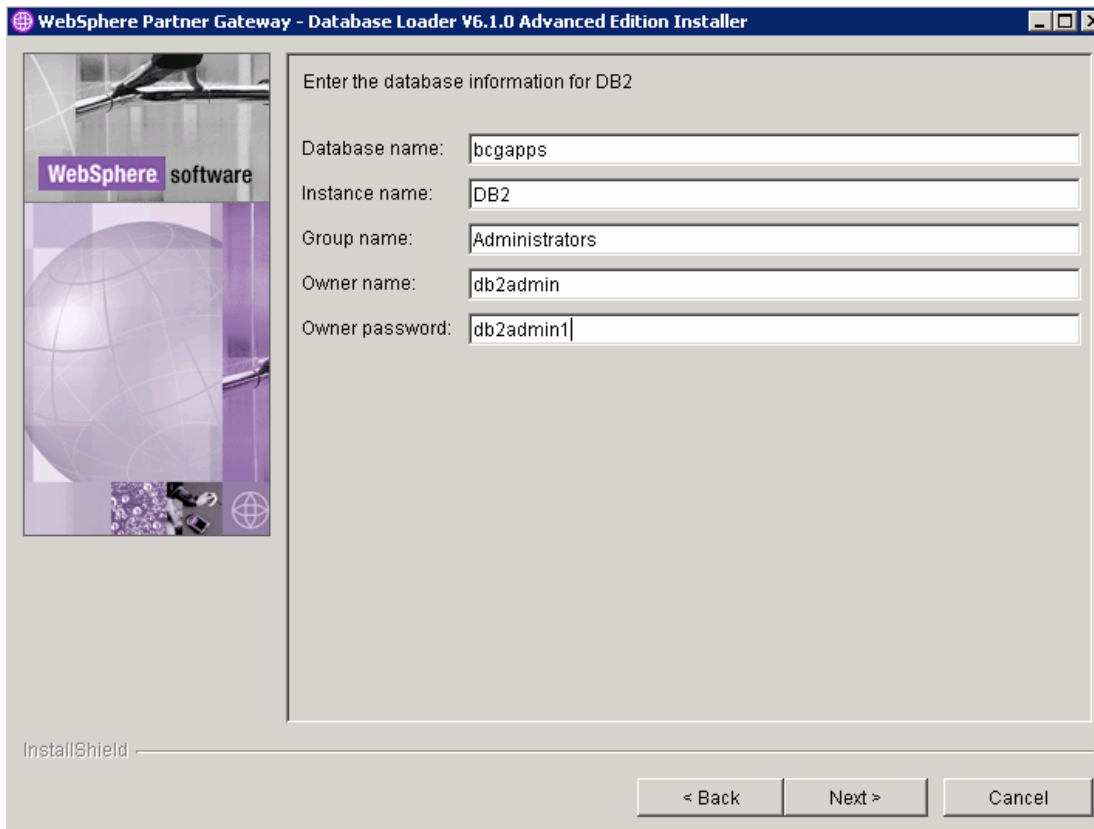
WebSphere Partner Gateway - Database Loader V6.1.0 Advanced Edition Installer

WebSphere software

Enter the database information for DB2

Database name: bcgapps
Instance name: DB2
Group name: Administrators
Owner name: db2admin
Owner password: db2admin1

InstallShield

< Back
Next >
Cancel